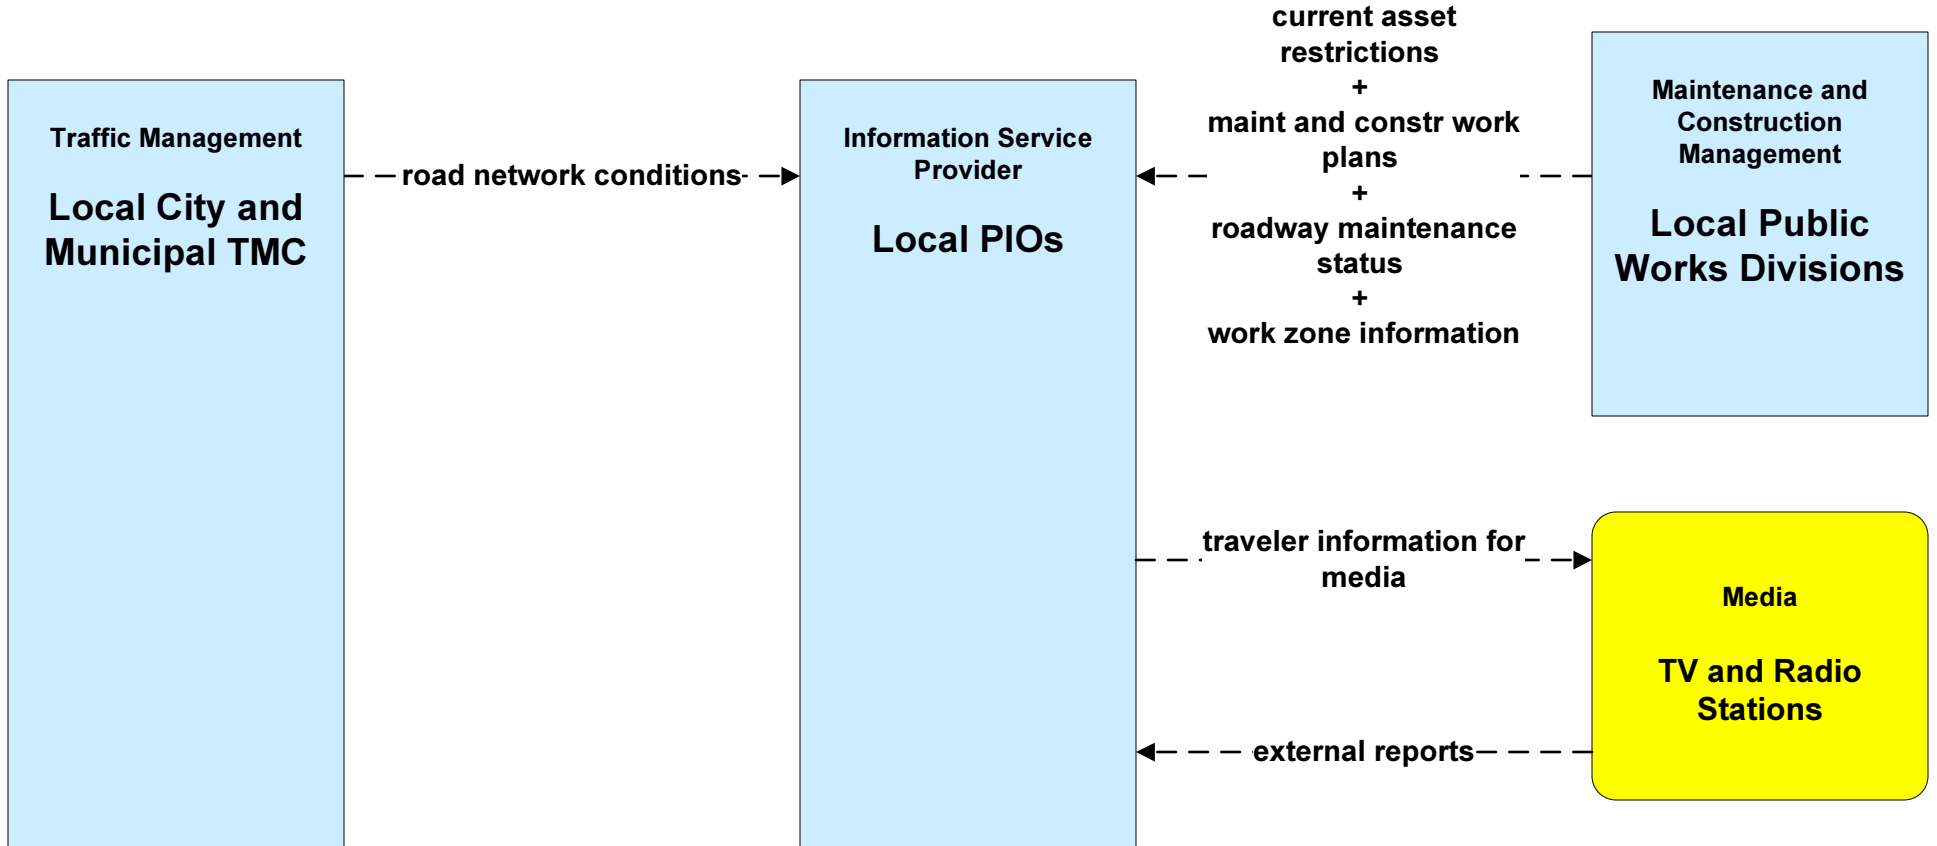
Traffic Management

Local City and Municipal TMC

road network conditions

Information Service Provider

Local PIOs

current asset restrictions
+
maint and constr work plans
+
roadway maintenance status
+
work zone information

Maintenance and Construction Management

Local Public Works Divisions

traveler information for media

Media

TV and Radio Stations

external reports